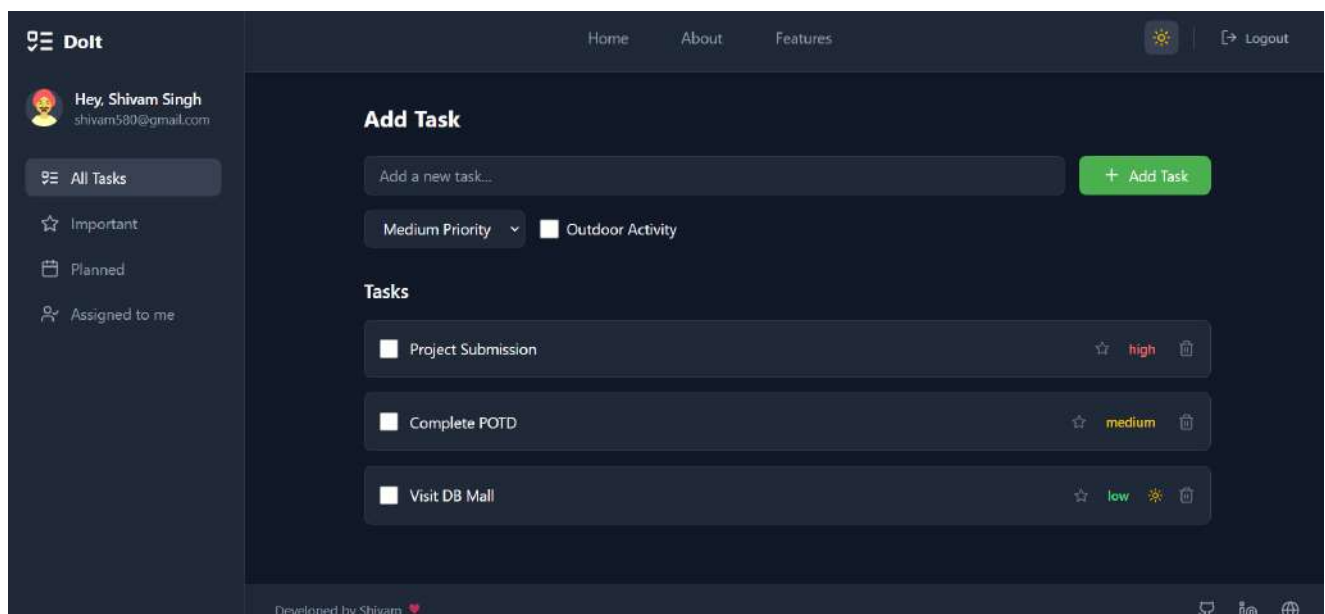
DoIt

Home About Features

Logout

Hey, Shivam Singh
shivam580@gmail.com

All Tasks
Important
Planned
Assigned to me

Add Task

Add a new task...

+ Add Task

Medium Priority

Outdoor Activity

Tasks

Project Submission high

Complete POTD medium

Visit DB Mall low

Developed by Shivam